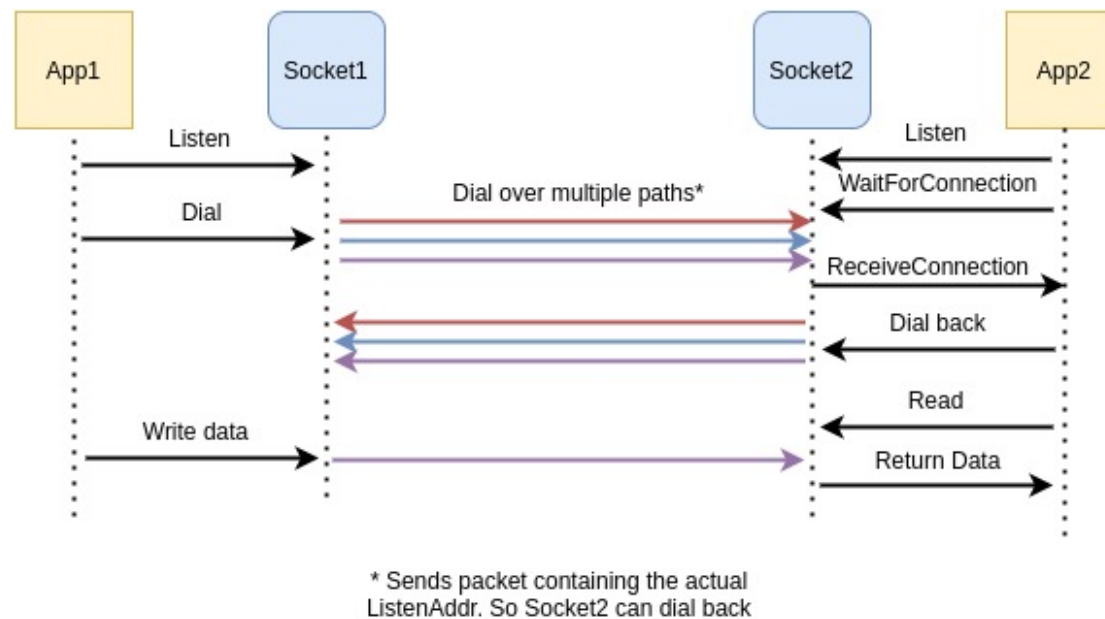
App1

Socket1

Socket2

App2

Listen

Listen

Dial over multiple paths*

WaitForConnection

Dial

ReceiveConnection

Dial back

Read

Write data

Return Data

* Sends packet containing the actual ListenAddr. So Socket2 can dial back